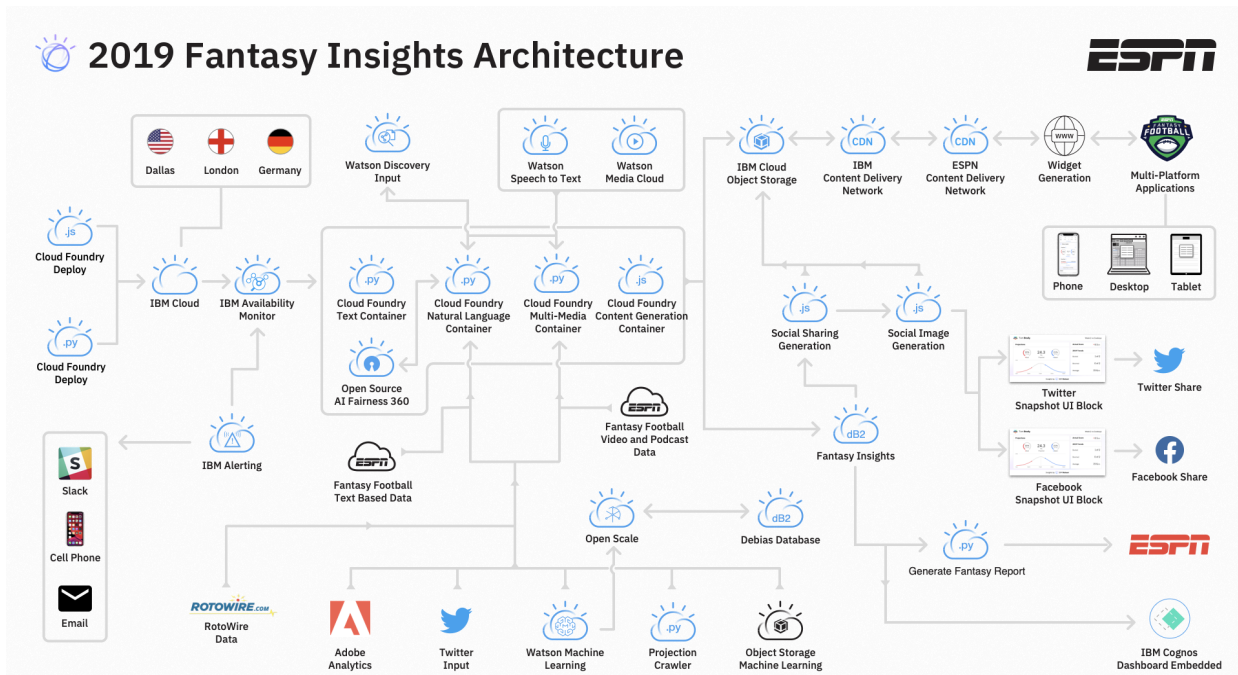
2019 Fantasy Insights Architecture

ESPN

Dallas
London
Germany

Watson Discovery Input

Watson Speech to Text
Watson Media Cloud

IBM Cloud Object Storage
IBM Content Delivery Network
ESPN Content Delivery Network
Widget Generation
Multi-Platform Applications

.js
Cloud Foundry Deploy

.py
Cloud Foundry Deploy

IBM Cloud
IBM Availability Monitor

.py
Cloud Foundry Text Container
.py
Cloud Foundry Natural Language Container
.py
Cloud Foundry Multi-Media Container
.js
Cloud Foundry Content Generation Container

Open Source AI Fairness 360

Phone
Desktop
Tablet

.js
Social Sharing Generation
.js
Social Image Generation

Twitter Snapshot UI Block
Twitter Share

Fantasy Football Video and Podcast Data

IBM Alerting

Slack
Cell Phone
Email

Fantasy Football Text Based Data

dB2
Fantasy Insights

Facebook Snapshot UI Block
Facebook Share

Open Scale
dB2
Debias Database

.py
Generate Fantasy Report
ESPN

RotoWire Data
Adobe Analytics
Twitter Input
Watson Machine Learning
.py
Projection Crawler
Object Storage Machine Learning

IBM Cognos Dashboard Embedded